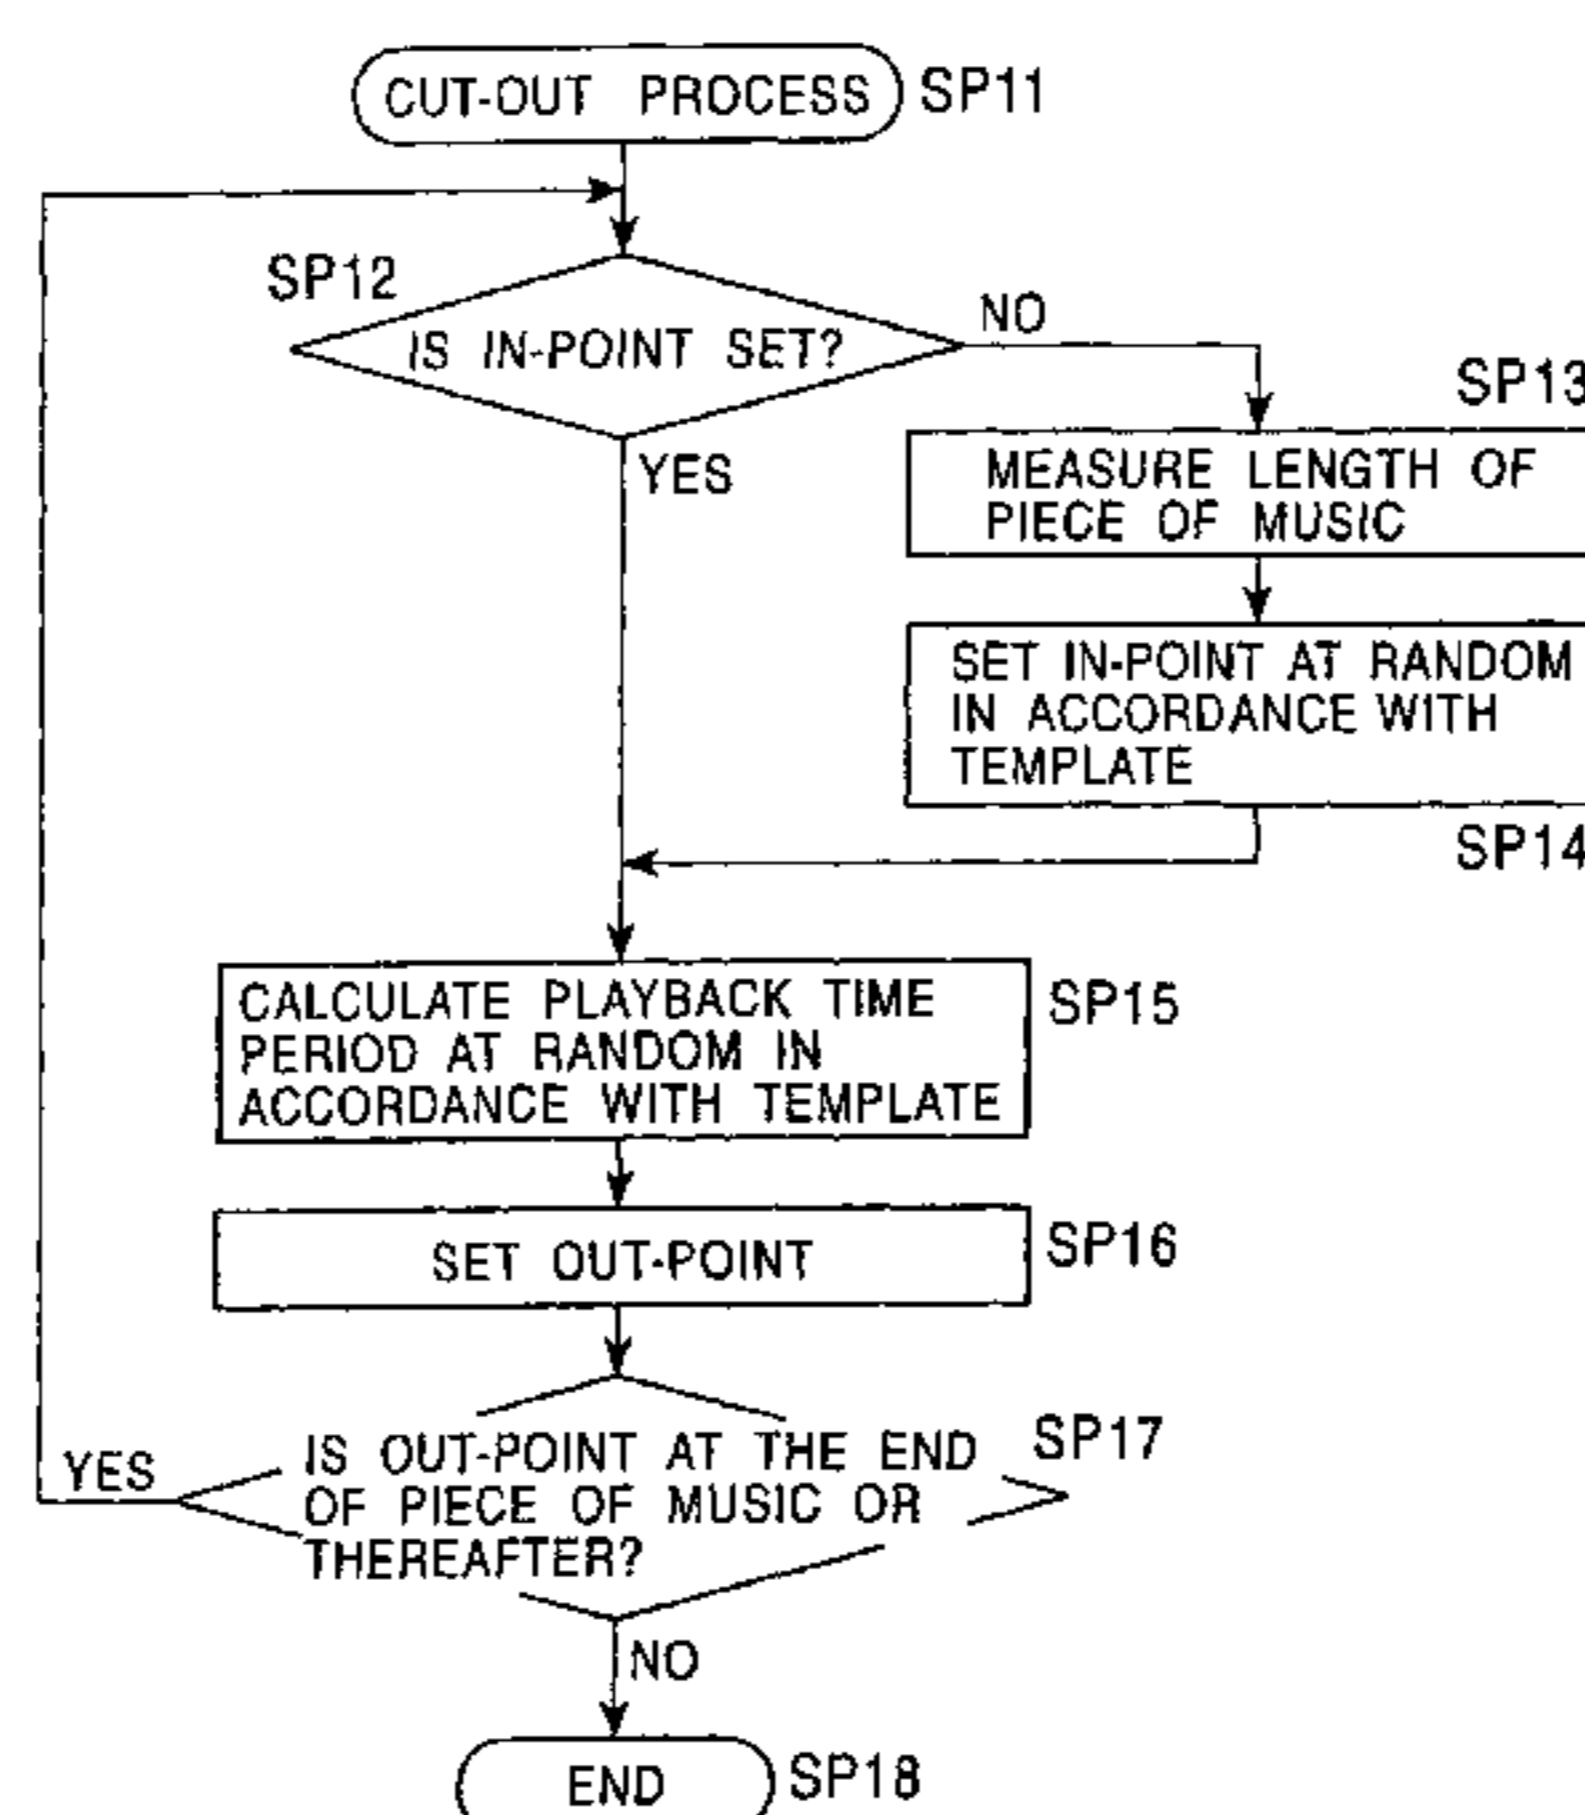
CUT-OUT PROCESS SP11

SP12

IS IN-POINT SET?

NO

SP13

YES

MEASURE LENGTH OF PIECE OF MUSIC

SET IN-POINT AT RANDOM IN ACCORDANCE WITH TEMPLATE

SP14

CALCULATE PLAYBACK TIME PERIOD AT RANDOM IN ACCORDANCE WITH TEMPLATE

SP15

SET OUT-POINT

SP16

YES

IS OUT-POINT AT THE END OF PIECE OF MUSIC OR THEREAFTER?

SP17

NO

END SP18